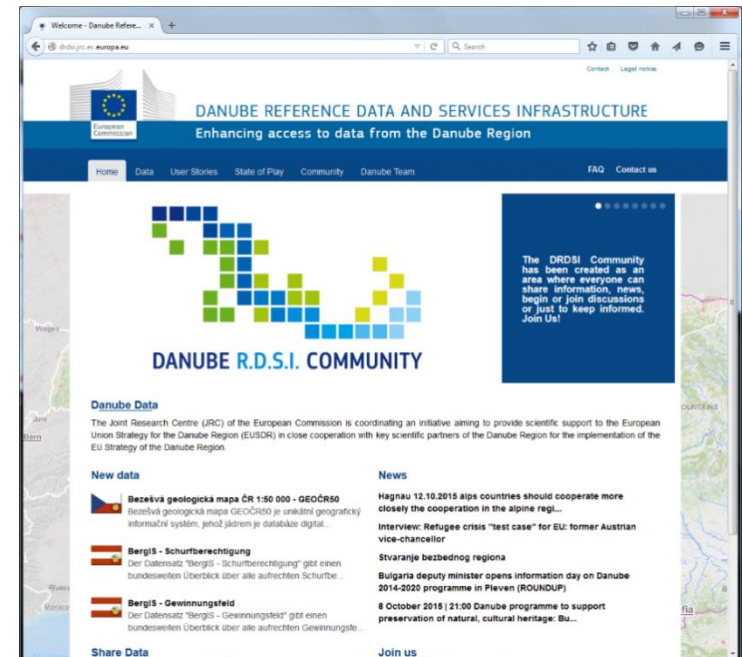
Welcome - Danube Refere... ×

drdsi.jrc.ec.europa.eu

Search

Contact Legal notice

European Commission

DANUBE REFERENCE DATA AND SERVICES INFRASTRUCTURE

Enhancing access to data from the Danube Region

Home Data User Stories State of Play Community Danube Team

FAQ Contact us

DANUBE R.D.S.I. COMMUNITY

The DRDSI Community has been created as an area where everyone can share information, news, begin or join discussions or just to keep informed. Join Us!

Danube Data

The Joint Research Centre (JRC) of the European Commission is coordinating an initiative aiming to provide scientific support to the European Union Strategy for the Danube Region (EUSDR) in close cooperation with key scientific partners of the Danube Region for the implementation of the EU Strategy of the Danube Region.

New data

Bezešvá geologická mapa ČR 1:50 000 - GEOČR50
Bezešvá geologická mapa GEOČR50 je unikátní geografický informační systém, jehož jádrem je databáze digital...

BergIS - Schurfberechtigung
Der Datensatz "BergIS - Schurfberechtigung" gibt einen bundesweiten Überblick über alle aufrechten Schurfbe...

BergIS - Gewinnungsfeld
Der Datensatz "BergIS - Gewinnungsfeld" gibt einen bundesweiten Überblick über alle aufrechten Gewinnungsfe...

Share Data

News

Hagnau 12.10.2015 alps countries should cooperate more closely the cooperation in the alpine regi...

Interview: Refugee crisis "test case" for EU: former Austrian vice-chancellor

Stvaranje bezbednog regiona

Bulgaria deputy minister opens information day on Danube 2014-2020 programme in Pleven (ROUNDUP)

8 October 2015 | 21:00 Danube programme to support preservation of natural, cultural heritage: Bu...

Join us